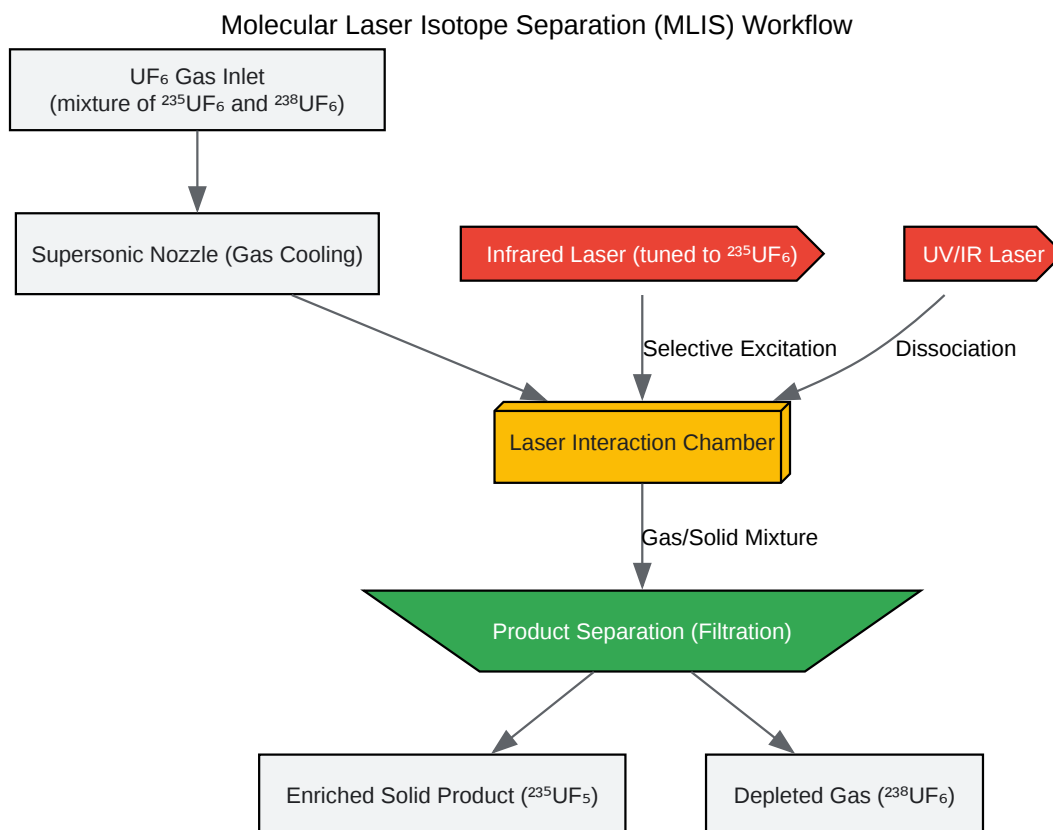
Molecular Laser Isotope Separation (MLIS) Workflow

$UF_6$ Gas Inlet (mixture of $^{235}UF_6$ and $^{238}UF_6$)

Supersonic Nozzle (Gas Cooling)

Infrared Laser (tuned to $^{235}UF_6$)

UV/IR Laser

Selective Excitation

Dissociation

Laser Interaction Chamber

Gas/Solid Mixture

Product Separation (Filtration)

Enriched Solid Product ($^{235}UF_5$)

Depleted Gas ($^{238}UF_6$)